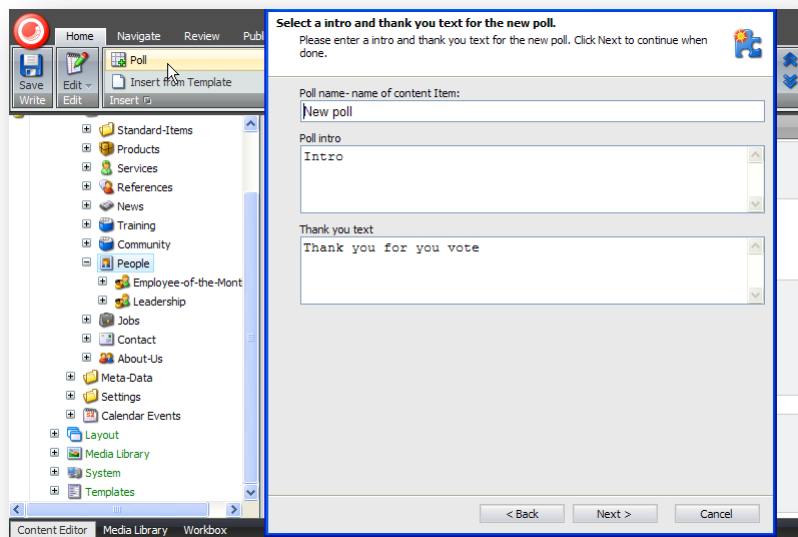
Home Navigate Review Publ

Save Write

Edit Edit

Poll

Insert from Template

Insert

Standard-Items
Products
Services
References
News
Training
Community
People
Employee-of-the-Mont
Leadership
Jobs
Contact
About-Us
Meta-Data
Settings
Calendar Events
Layout
Media Library
System
Templates

Content Editor Media Library Workbox

Select a intro and thank you text for the new poll.

Please enter a intro and thank you text for the new poll. Click Next to continue when done.

Poll name- name of content Item:

New poll

Poll intro

Intro

Thank you text

Thank you for you vote

< Back Next > Cancel